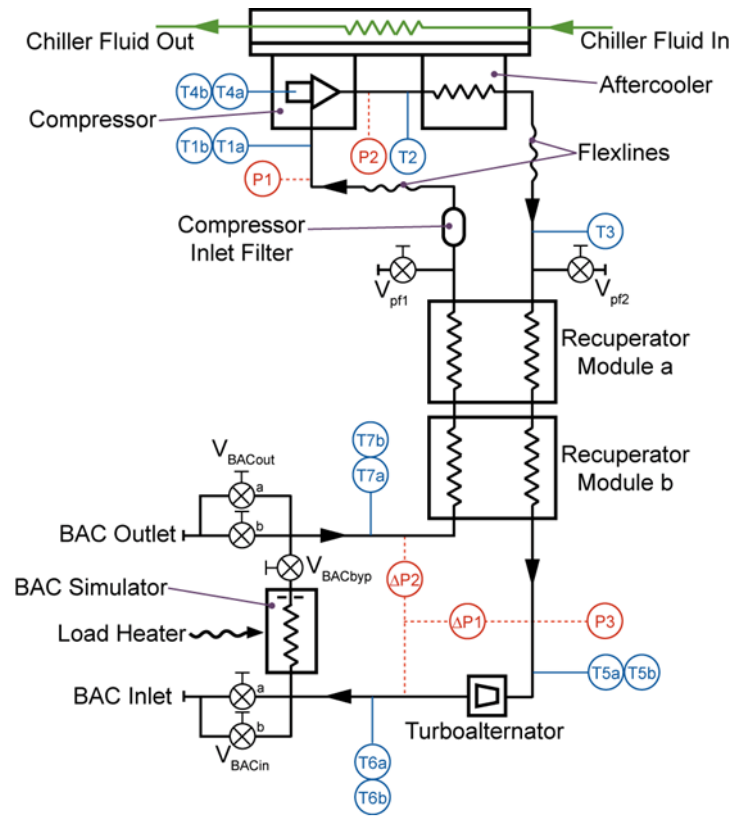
Chiller Fluid Out
Chiller Fluid In
T4b T4a
Aftercooler
Compressor
T1b T1a
P2 T2
Flexlines
P1
Compressor Inlet Filter
T3
$V_{pf1}$
$V_{pf2}$
Recuperator Module a
Recuperator Module b
T7b
T7a
$V_{BACout}$
a
b
BAC Outlet
ΔP2
$V_{BACbyp}$
BAC Simulator
Load Heater
ΔP1
P3
T5a T5b
a
BAC Inlet
b
$V_{BACin}$
Turboalternator
T6a
T6b